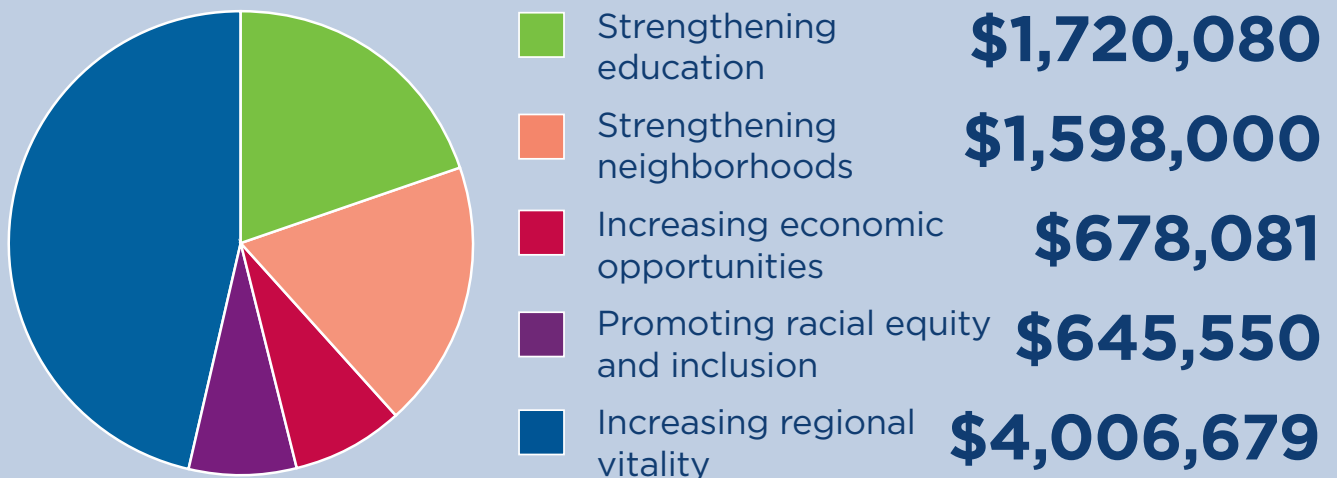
Strengthening education $1,720,080

Strengthening neighborhoods $1,598,000

Increasing economic opportunities $678,081

Promoting racial equity and inclusion $645,550

Increasing regional vitality $4,006,679